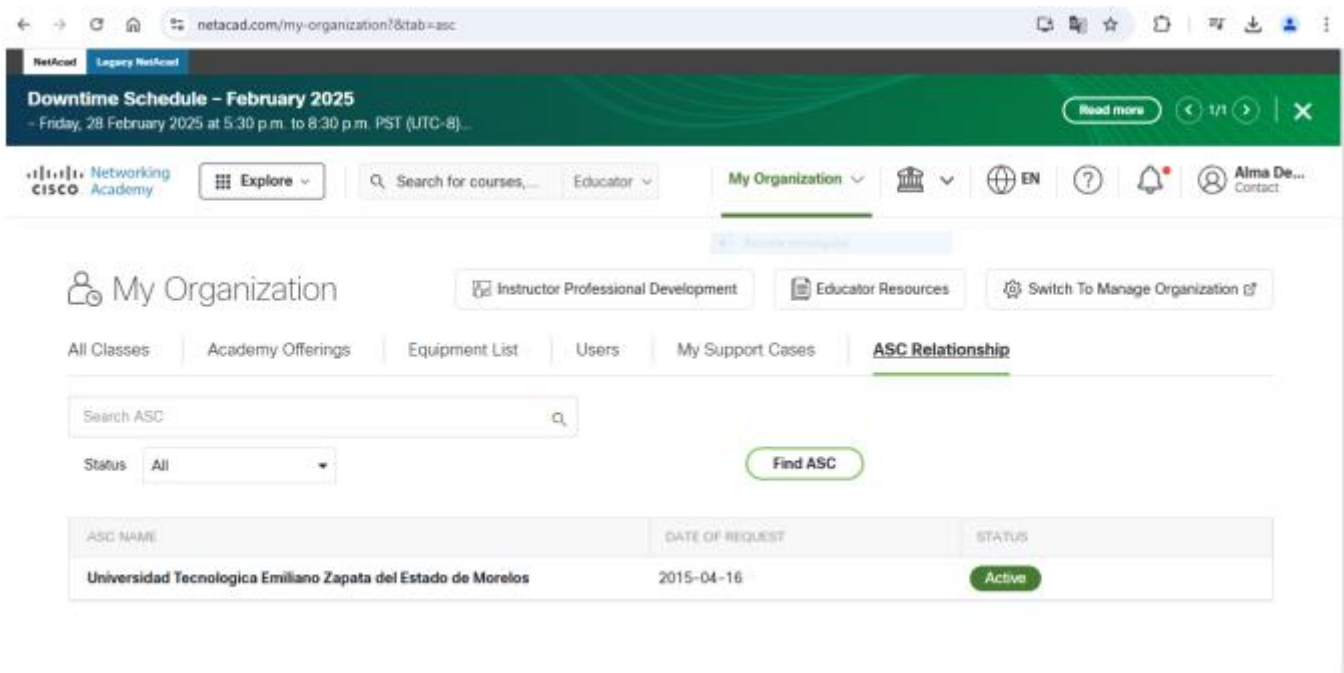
netacad.com/my-organization?&tab=asc

NetAcad Legacy NetAcad

Downtime Schedule - February 2025
- Friday, 28 February 2025 at 5:30 p.m. to 8:30 p.m. PST (UTC-8)...

Read more 1/1

cisco Networking Academy Explore Search for courses,... Educator My Organization EN Alma De... Contact

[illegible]

My Organization Instructor Professional Development Educator Resources Switch To Manage Organization

All Classes Academy Offerings Equipment List Users My Support Cases ASC Relationship

Search ASC

Status All

Find ASC

| ASC NAME | DATE OF REQUEST | STATUS |
|---|---|---|
| Universidad Tecnologica Emiliano Zapata del Estado de Morelos | 2015-04-16 | Active |